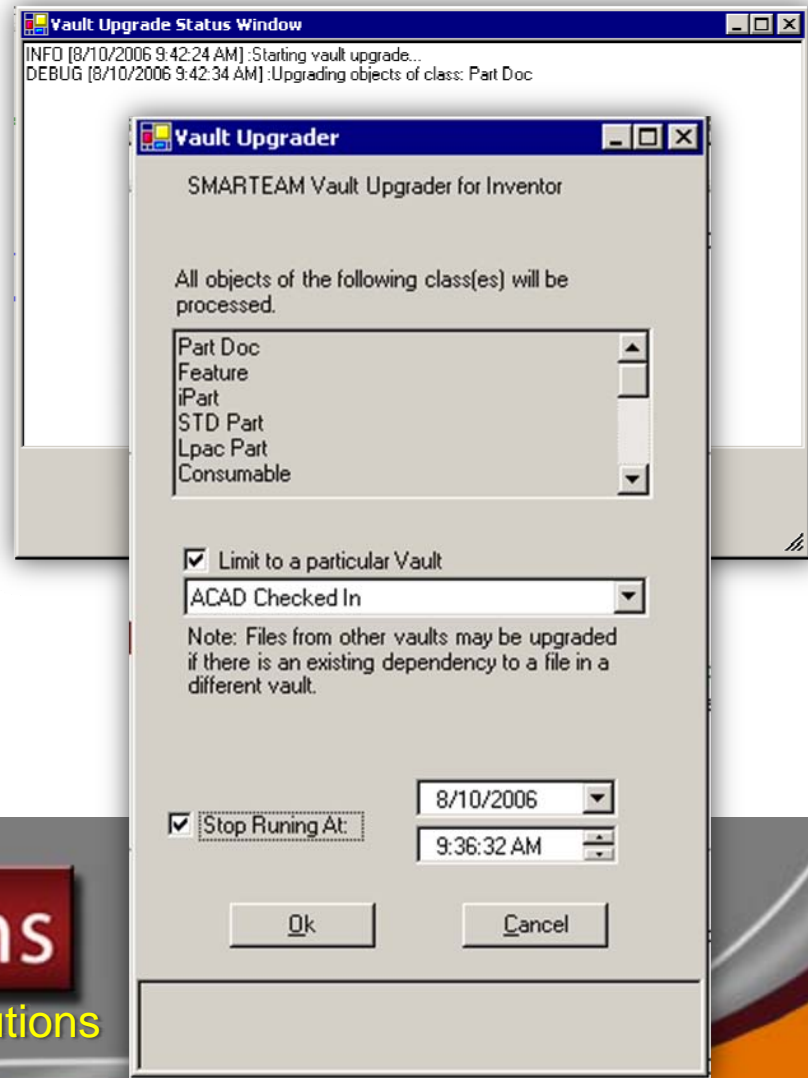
Vault Upgrade Status Window

INFO [8/10/2006 9:42:24 AM] :Starting vault upgrade...
DEBUG [8/10/2006 9:42:34 AM] :Upgrading objects of class: Part Doc

Vault Upgrader

SMARTEAM Vault Upgrader for Inventor

All objects of the following class(es) will be processed.

Part Doc
Feature
iPart
STD Part
Lpac Part
Consumable

Limit to a particular Vault

ACAD Checked In

Note: Files from other vaults may be upgraded if there is an existing dependency to a file in a different vault.

Stop Runing At:

8/10/2006

9:36:32 AM

Ok

Cancel

ns

utions